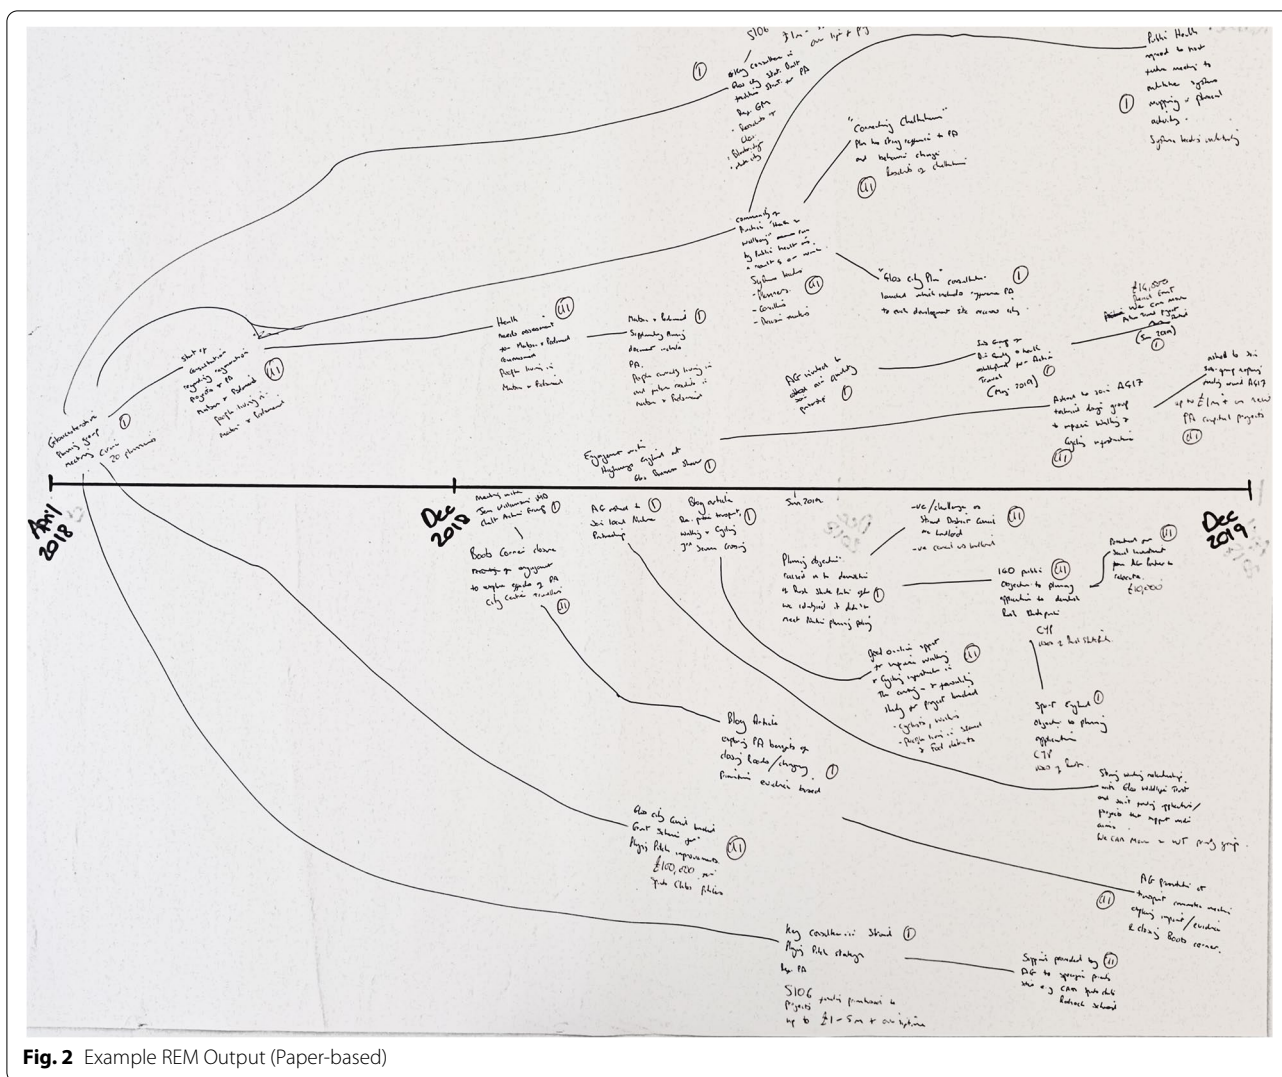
April 2018

Dec 2018

Dec 2019

Jan 2019

Gloucestershire Planning group meeting ① Circa 20 planners

Shake up consultation regarding regeneration projects & PA Matson & Robinswood People living in Matson & Robinswood (ii)

Health needs assessment for Matson & Robinswood (ii) Assessment People living in Matson & Robinswood

Matson & Robinswood ① Supplementary Planning document include PA. People currently living in and future residents of Matson & Robinswood

S106 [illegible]

① Key consultees in Glos city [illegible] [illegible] Stroud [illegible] PA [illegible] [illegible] Cyclists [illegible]

Public Health agreed to host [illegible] meeting to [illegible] systems mapping & physical activity ① Systems leaders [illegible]

"Connecting Cheltenham" Plan has strong emphasis on PA and behaviour change (ii) Residents of Cheltenham

Community & Business "Health & wellbeing" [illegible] by Public health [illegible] (ii) System leaders - Planners - Councillors - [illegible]

"Glos City Plan" consultation ① launched which includes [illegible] PA to each development site across city

AG invited to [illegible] air quality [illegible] ①

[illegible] health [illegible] for Active Travel (May 2019) ①

£16,500 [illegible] ① (Sept 2019)

Asked to join AG17 technical design group to improve walking & cycling opportunities (ii)

asked to join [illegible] group exploring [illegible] around AG17 up to £1m+ on new PA capital projects

Engagement with Highways England at Glos Business Show ①

Meeting with Sean Wilkinson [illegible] Chalk Active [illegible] ①

Roads Corner closure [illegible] to explore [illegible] of PA City Centre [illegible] (ii)

AG invited to ① join local Active Partnership

Blog article ① Re: public transport, walking & cycling 3rd Severn Crossing

Planning objection ① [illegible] to demolition of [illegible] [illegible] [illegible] meet Active planning policy

-ve/challenge on Stroud District Council (ii) on landlord -ve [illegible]

160 public objections to planning application to demolish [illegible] (ii) CYP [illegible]

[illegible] £10,000

Good evidence support to improve walking & cycling opportunities in (ii) the county - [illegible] study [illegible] - Cyclists, walkers - People living in Stroud & Forest districts

Sport England ① Objection to planning application CYP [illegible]

Blog Article exploring PA benefits of closing Roads /changing ① Pinnacle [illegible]

Strong working relationship with Glos Wildlife Trust and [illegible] projects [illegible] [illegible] CAN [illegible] WT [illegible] group.

Glos city Council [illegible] Grant Scheme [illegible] (ii) Public improvements £100,000 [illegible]

AG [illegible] at transport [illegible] exploring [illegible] (ii) & closing Roads corner.

Key consultation Stroud ① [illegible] Public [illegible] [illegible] PA S106 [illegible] up to £1-5m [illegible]

Support provided by (ii) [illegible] CAN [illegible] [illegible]

Fig. 2 Example REM Output (Paper-based)